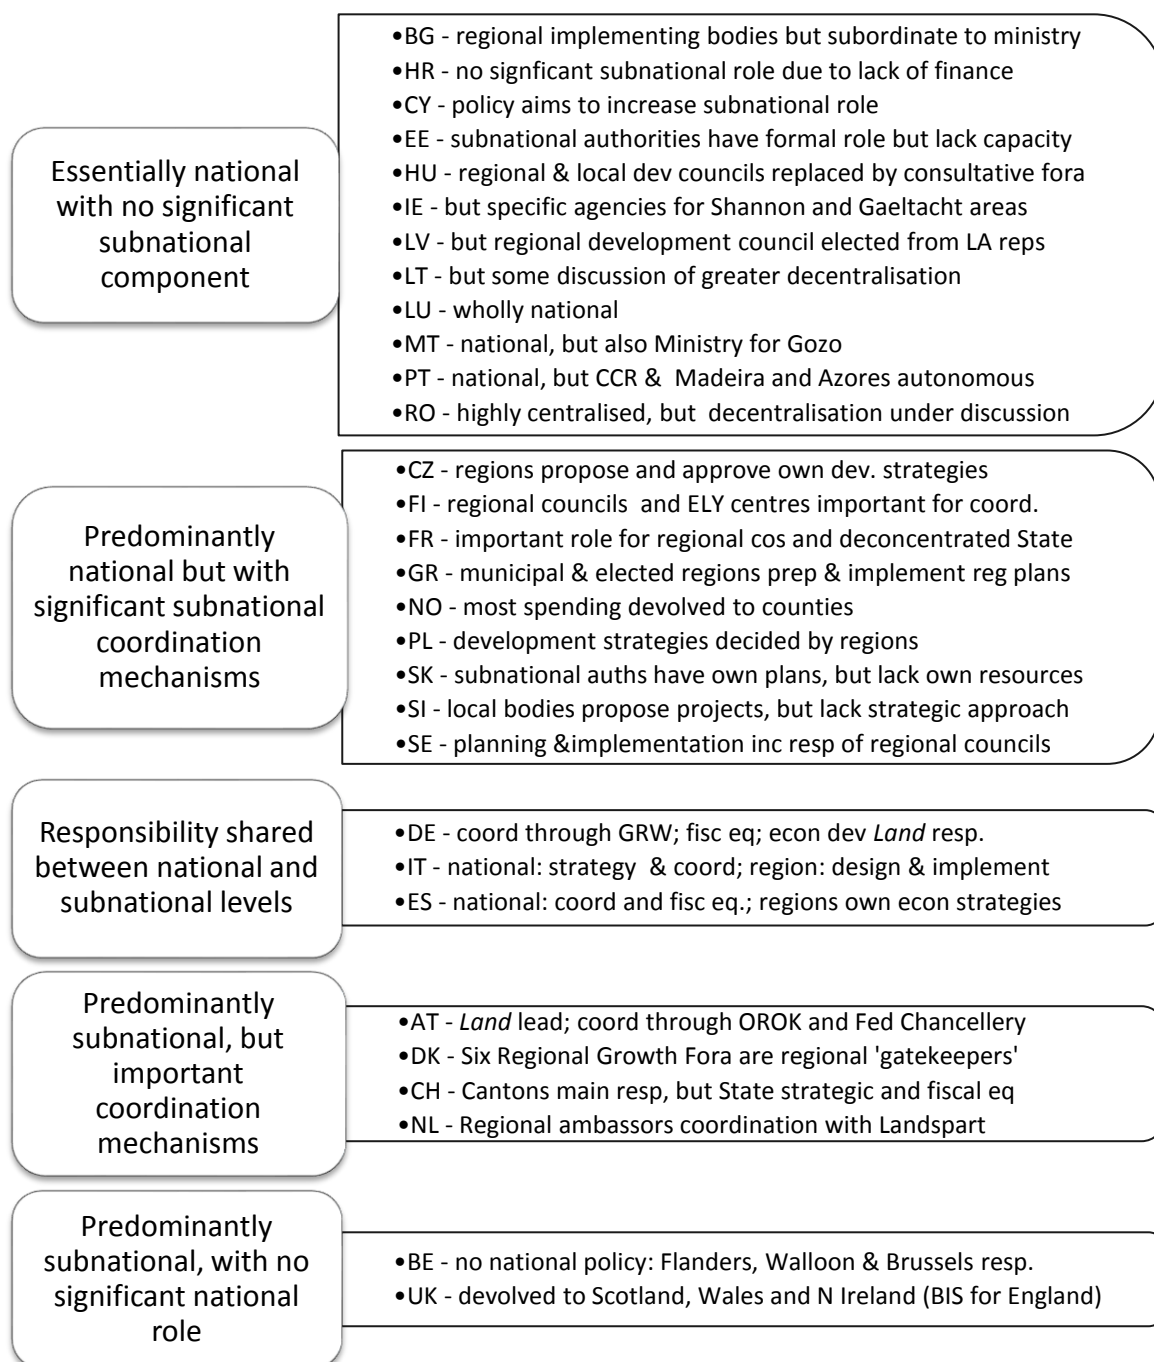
Essentially national with no significant subnational component

•BG - regional implementing bodies but subordinate to ministry
•HR - no signficant subnational role due to lack of finance
•CY - policy aims to increase subnational role
•EE - subnational authorities have formal role but lack capacity
•HU - regional & local dev councils replaced by consultative fora
•IE - but specific agencies for Shannon and Gaeltacht areas
•LV - but regional development council elected from LA reps
•LT - but some discussion of greater decentralisation
•LU - wholly national
•MT - national, but also Ministry for Gozo
•PT - national, but CCR & Madeira and Azores autonomous
•RO - highly centralised, but decentralisation under discussion

Predominantly national but with significant subnational coordination mechanisms

•CZ - regions propose and approve own dev. strategies
•FI - regional councils and ELY centres important for coord.
•FR - important role for regional cos and deconcentrated State
•GR - municipal & elected regions prep & implement reg plans
•NO - most spending devolved to counties
•PL - development strategies decided by regions
•SK - subnational auths have own plans, but lack own resources
•SI - local bodies propose projects, but lack strategic approach
•SE - planning &implementation inc resp of regional councils

Responsibility shared between national and subnational levels

•DE - coord through GRW; fisc eq; econ dev *Land* resp.
•IT - national: strategy & coord; region: design & implement
•ES - national: coord and fisc eq.; regions own econ strategies

Predominantly subnational, but important coordination mechanisms

•AT - *Land* lead; coord through OROK and Fed Chancellery
•DK - Six Regional Growth Fora are regional 'gatekeepers'
•CH - Cantons main resp, but State strategic and fiscal eq
•NL - Regional ambassors coordination with Landspart

Predominantly subnational, with no significant national role

•BE - no national policy: Flanders, Walloon & Brussels resp.
•UK - devolved to Scotland, Wales and N Ireland (BIS for England)